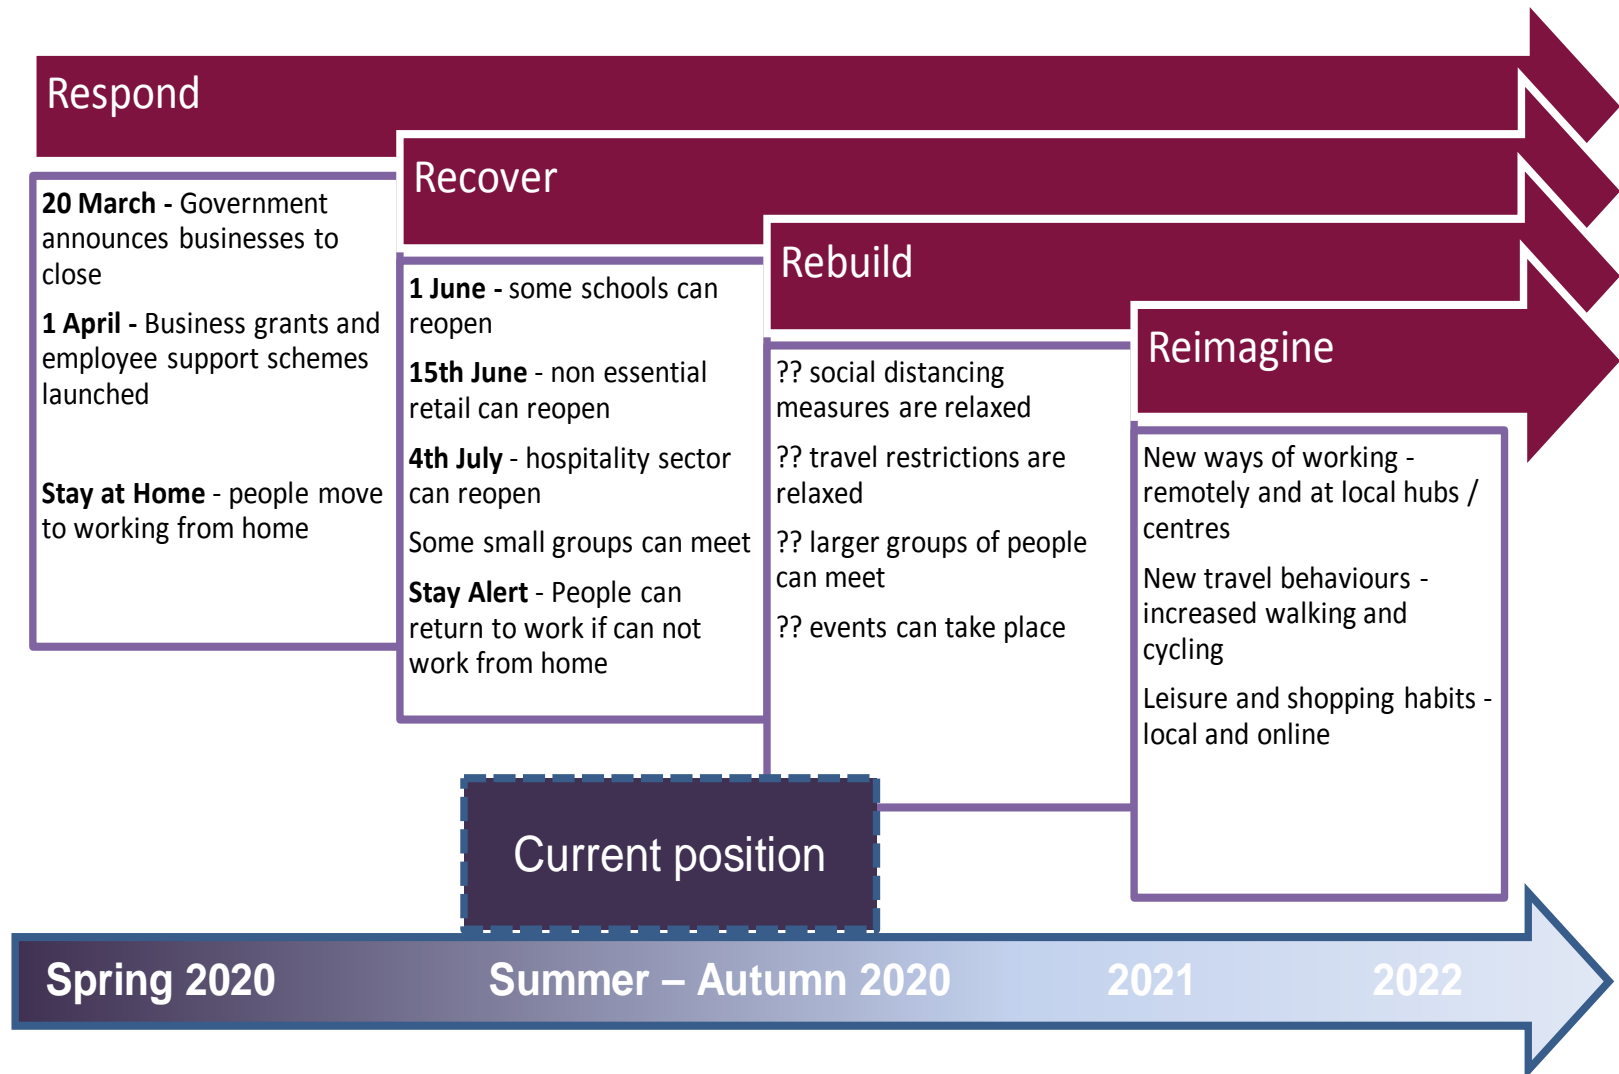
Respond

20 March - Government announces businesses to close

1 April - Business grants and employee support schemes launched

Stay at Home - people move to working from home

Recover

1 June - some schools can reopen

15th June - non essential retail can reopen

4th July - hospitality sector can reopen

Some small groups can meet

Stay Alert - People can return to work if can not work from home

Rebuild

?? social distancing measures are relaxed

?? travel restrictions are relaxed

?? larger groups of people can meet

?? events can take place

Reimagine

New ways of working - remotely and at local hubs / centres

New travel behaviours - increased walking and cycling

Leisure and shopping habits - local and online

Current position

Spring 2020 Summer – Autumn 2020 2021 2022